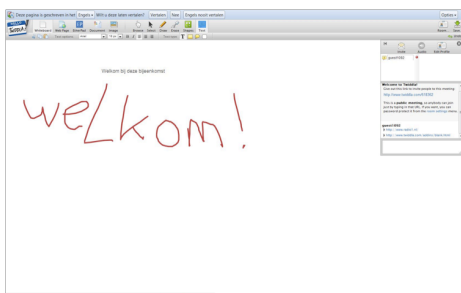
Deze pagina is geschreven in het Engels • Wilt u deze laten vertalen? Vertalen Nee Engels nooit vertalen Opties

Whiteboard Web Page Slideshow Document Images Browse Select Draw Erase Shapes Text

Welkom bij deze bijeenkomst!

weLkom!

Invite Profile Edit Profile

guest1082

Welcome to TwiddLa!
Give out this link to invite people to this meeting:
http://www.twiddla.com/618382

This is a public meeting, so anybody can join just by typing in that URL. If you want, you can password protect it from the room settings menu.

guest1082
http://www.taller1.nl/
http://www.twiddla.com/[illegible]